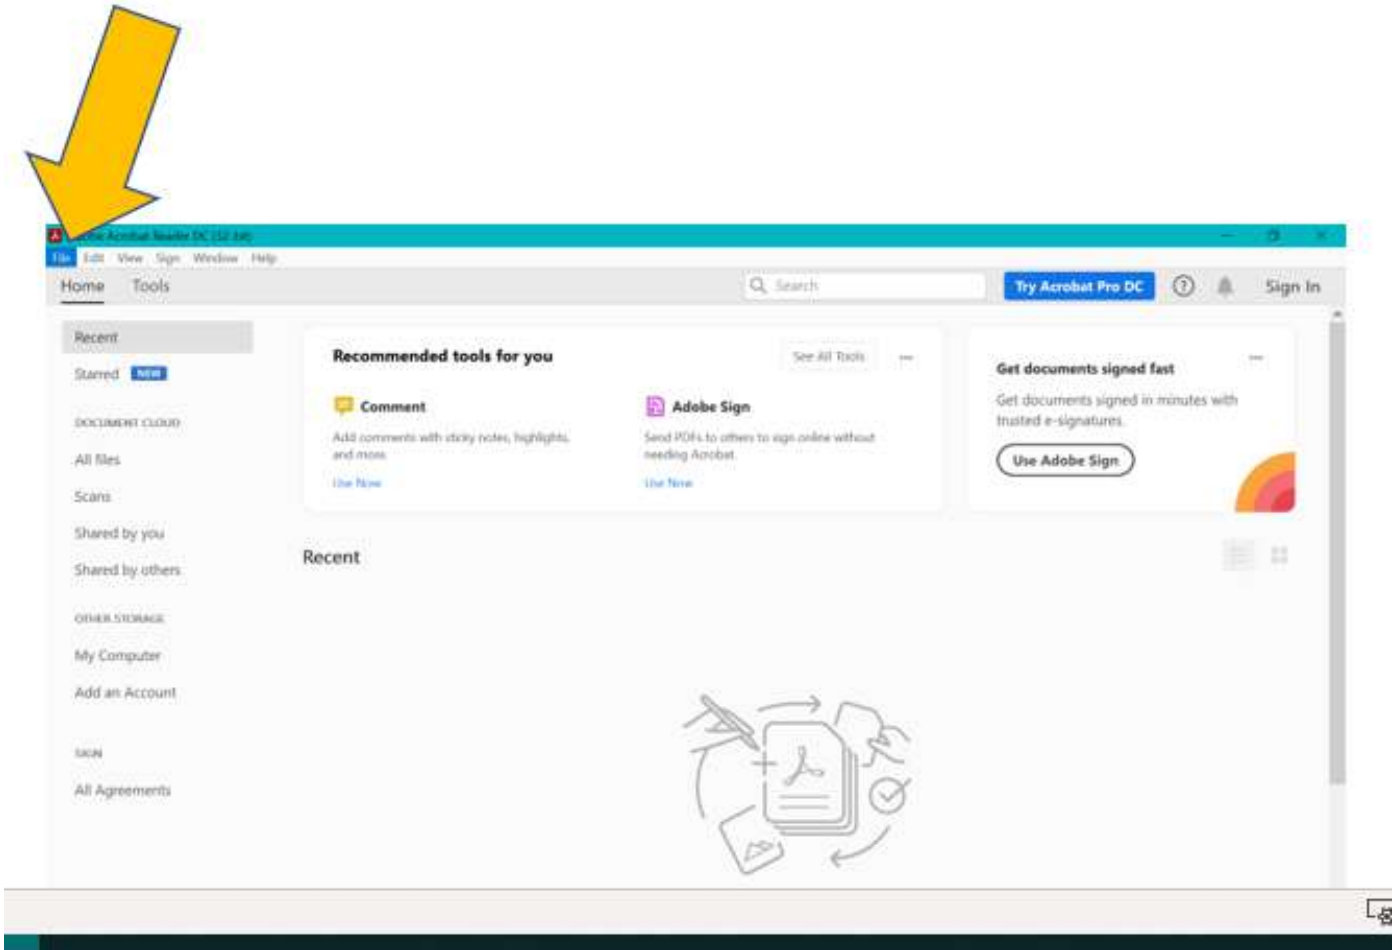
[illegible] Acrobat Reader DC (32-bit)
File Edit View Sign Window Help
Home Tools
Search
Try Acrobat Pro DC
Sign In

Recent
Starred NEW
DOCUMENT CLOUD
All files
Scans
Shared by you
Shared by others
OTHER STORAGE
My Computer
Add an Account
SIGN
All Agreements

Recommended tools for you
See All Tools
Comment
Add comments with sticky notes, highlights, and more.
Use Now
Adobe Sign
Send PDFs to others to sign online without needing Acrobat.
Use Now

Get documents signed fast
Get documents signed in minutes with trusted e-signatures.
Use Adobe Sign

Recent